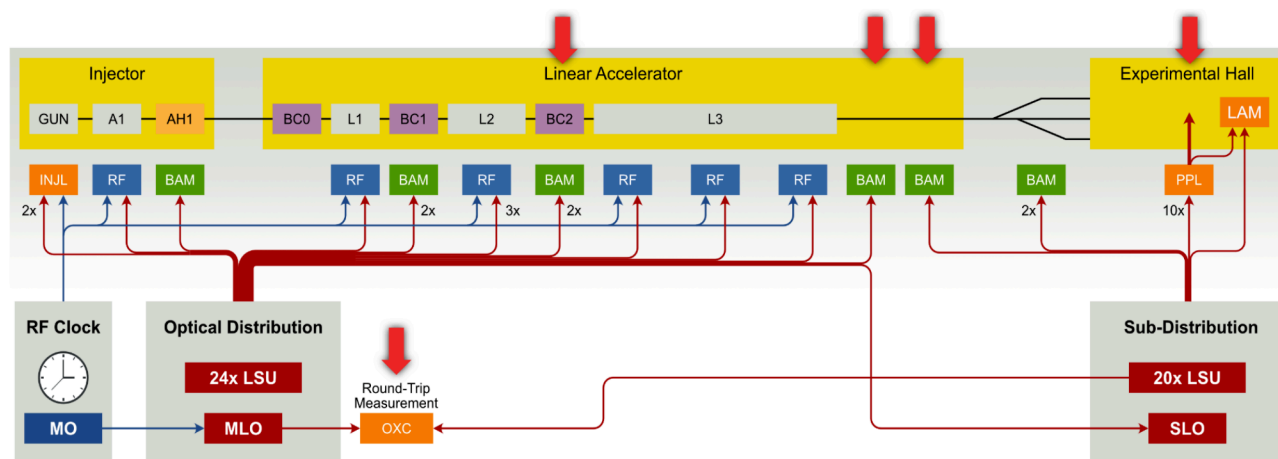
Injector

GUN A1 AH1

Linear Accelerator

BC0 L1 BC1 L2 BC2 L3

Experimental Hall

LAM

INJL RF BAM RF BAM RF BAM RF RF RF BAM BAM BAM PPL

2x 2x 3x 2x 2x 10x

RF Clock

MO

Optical Distribution

24x LSU

MLO

Round-Trip Measurement

OXC

Sub-Distribution

20x LSU

SLO